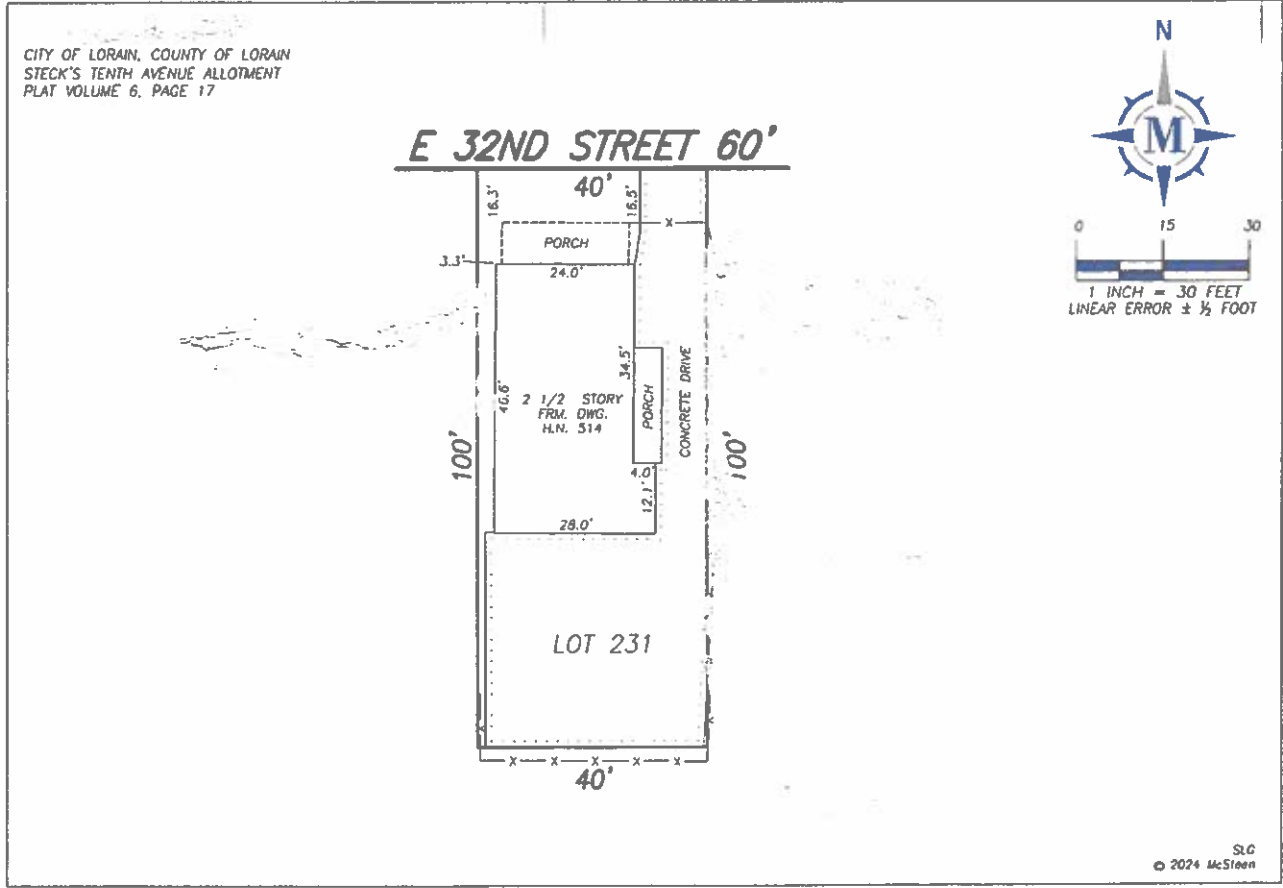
CITY OF LORAIN, COUNTY OF LORAIN
STECK'S TENTH AVENUE ALLOTMENT
PLAT VOLUME 6, PAGE 17

N

M

0 15 30

1 INCH = 30 FEET
LINEAR ERROR ± ½ FOOT

E 32ND STREET 60'

40'

16.3'

16.5'

PORCH

3.3'

24.0'

34.5'

46.6'

2 1/2 STORY
FRM. DWG.
H.N. 514

PORCH

CONCRETE DRIVE

4.0'

12.1'

100'

100'

28.0'

LOT 231

40'

SLG
© 2024 McSteen